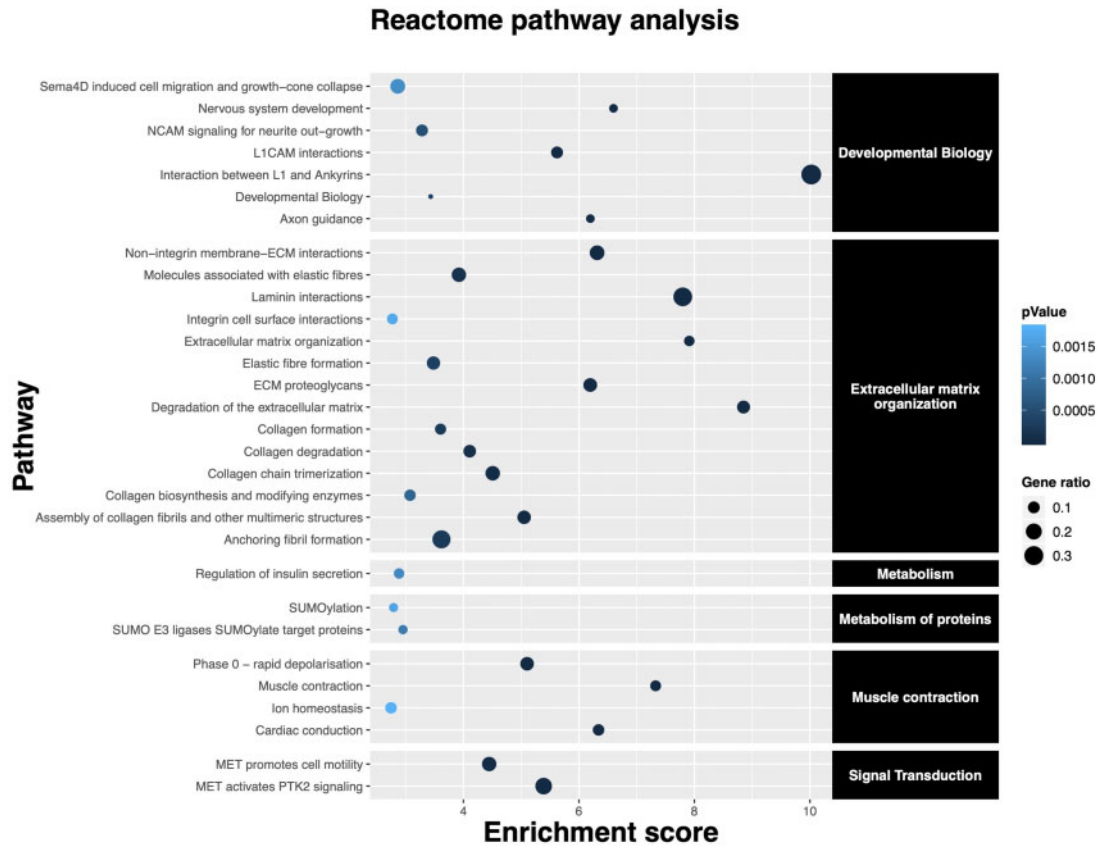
Reactome pathway analysis

Pathway

Sema4D induced cell migration and growth−cone collapse
Nervous system development
NCAM signaling for neurite out−growth
L1CAM interactions
Interaction between L1 and Ankyrins
Developmental Biology
Axon guidance

Developmental Biology

Non−integrin membrane−ECM interactions
Molecules associated with elastic fibres
Laminin interactions
Integrin cell surface interactions
Extracellular matrix organization
Elastic fibre formation
ECM proteoglycans
Degradation of the extracellular matrix
Collagen formation
Collagen degradation
Collagen chain trimerization
Collagen biosynthesis and modifying enzymes
Assembly of collagen fibrils and other multimeric structures
Anchoring fibril formation

Extracellular matrix organization

Regulation of insulin secretion

Metabolism

SUMOylation
SUMO E3 ligases SUMOylate target proteins

Metabolism of proteins

Phase 0 − rapid depolarisation
Muscle contraction
Ion homeostasis
Cardiac conduction

Muscle contraction

MET promotes cell motility
MET activates PTK2 signaling

Signal Transduction

4
6
8
10

Enrichment score

pValue
0.0015
0.0010
0.0005

Gene ratio
0.1
0.2
0.3